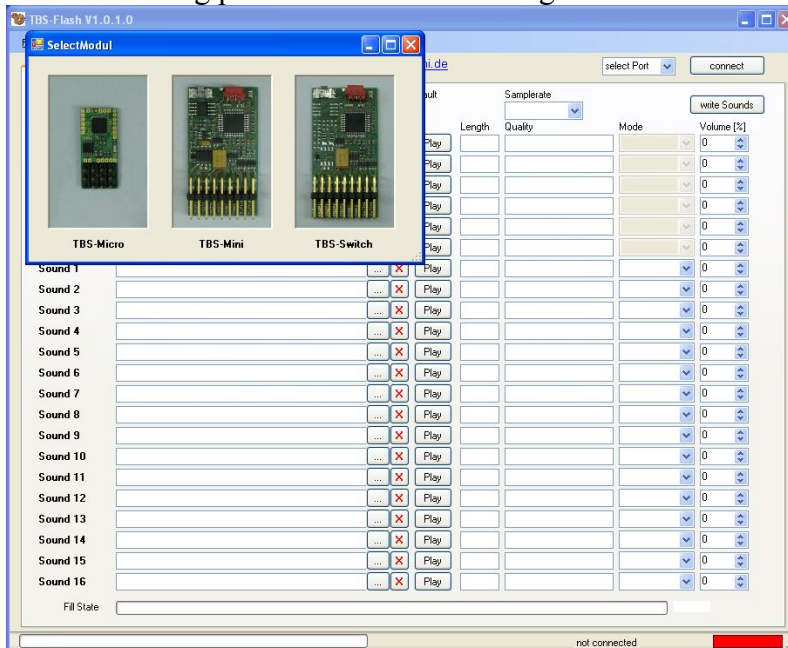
TBS-Flash V1.0.1.0

SelectModul

TBS-Micro TBS-Mini TBS-Switch

ni.de

select Port

connect

ult

Samplerate

write Sounds

Length Quality Mode Volume [%]

Play 0
Play 0
Play 0
Play 0
Play 0
Play 0

| | | | | | |
|---|---|---|---|---|---|
| Sound 1 | ... | Play | | | 0 |
| Sound 2 | ... | Play | | | 0 |
| Sound 3 | ... | Play | | | 0 |
| Sound 4 | ... | Play | | | 0 |
| Sound 5 | ... | Play | | | 0 |
| Sound 6 | ... | Play | | | 0 |
| Sound 7 | ... | Play | | | 0 |
| Sound 8 | ... | Play | | | 0 |
| Sound 9 | ... | Play | | | 0 |
| Sound 10 | ... | Play | | | 0 |
| Sound 11 | ... | Play | | | 0 |
| Sound 12 | ... | Play | | | 0 |
| Sound 13 | ... | Play | | | 0 |
| Sound 14 | ... | Play | | | 0 |
| Sound 15 | ... | Play | | | 0 |
| Sound 16 | ... | Play | | | 0 |

Fill State

not connected